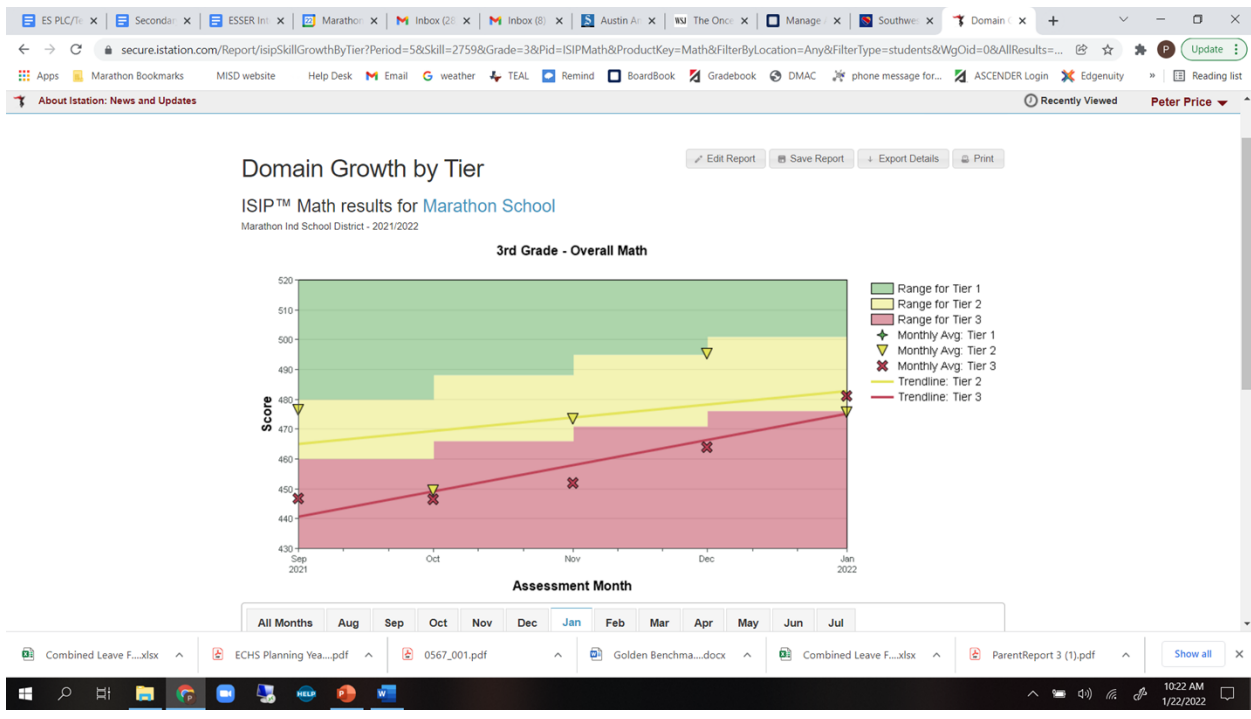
ES PLC/Te ×
Secondar ×
ESSER Int ×
Marathon ×
Inbox (28 ×
Inbox (8) ×
Austin Ar ×
The Once ×
Manage ×
Southwe ×
Domain ×
+

secure.istation.com/Report/isipSkillGrowthByTier?Period=5&Skill=2759&Grade=3&Pid=ISIPMath&ProductKey=Math&FilterByLocation=Any&FilterType=students&WgOid=0&AllResults=...

Update

Apps  Marathon Bookmarks  MISD website  Help Desk  Email  weather  TEAL  Remind  BoardBook  Gradebook  DMAC  phone message for...  ASCENDER Login  Edgenuity  »  Reading list

About Istation: News and Updates
Recently Viewed
Peter Price

Domain Growth by Tier

Edit Report  Save Report  Export Details  Print

ISIP™ Math results for Marathon School
Marathon Ind School District - 2021/2022

3rd Grade - Overall Math

520
510
500
490
480
470
460
450
440
430

Score

Sep 2021
Oct
Nov
Dec
Jan 2022

Assessment Month

Range for Tier 1
Range for Tier 2
Range for Tier 3
Monthly Avg: Tier 1
Monthly Avg: Tier 2
Monthly Avg: Tier 3
Trendline: Tier 2
Trendline: Tier 3

| All Months | Aug | Sep | Oct | Nov | Dec | Jan | Feb | Mar | Apr | May | Jun | Jul |
|---|---|---|---|---|---|---|---|---|---|---|---|---|

Combined Leave F....xlsx
ECHS Planning Yea....pdf
0567_001.pdf
Golden Benchma....docx
Combined Leave F....xlsx
ParentReport 3 (1).pdf
Show all

10:22 AM
1/22/2022